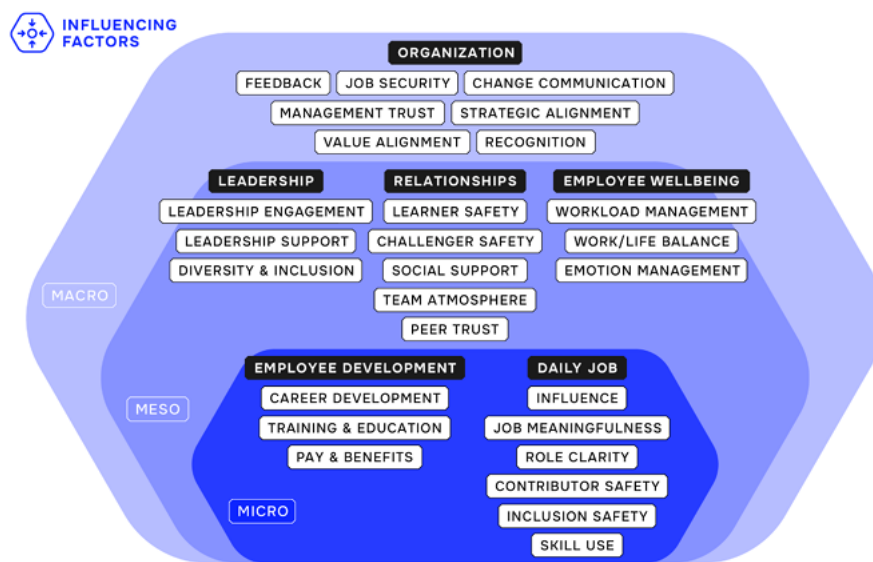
INFLUENCING FACTORS

ORGANIZATION

FEEDBACK
JOB SECURITY
CHANGE COMMUNICATION
MANAGEMENT TRUST
STRATEGIC ALIGNMENT
VALUE ALIGNMENT
RECOGNITION

LEADERSHIP

LEADERSHIP ENGAGEMENT
LEADERSHIP SUPPORT
DIVERSITY & INCLUSION

RELATIONSHIPS

LEARNER SAFETY
CHALLENGER SAFETY
SOCIAL SUPPORT
TEAM ATMOSPHERE
PEER TRUST

EMPLOYEE WELLBEING

WORKLOAD MANAGEMENT
WORK/LIFE BALANCE
EMOTION MANAGEMENT

MACRO

MESO

EMPLOYEE DEVELOPMENT

CAREER DEVELOPMENT
TRAINING & EDUCATION
PAY & BENEFITS

DAILY JOB

INFLUENCE
JOB MEANINGFULNESS
ROLE CLARITY
CONTRIBUTOR SAFETY
INCLUSION SAFETY
SKILL USE

MICRO